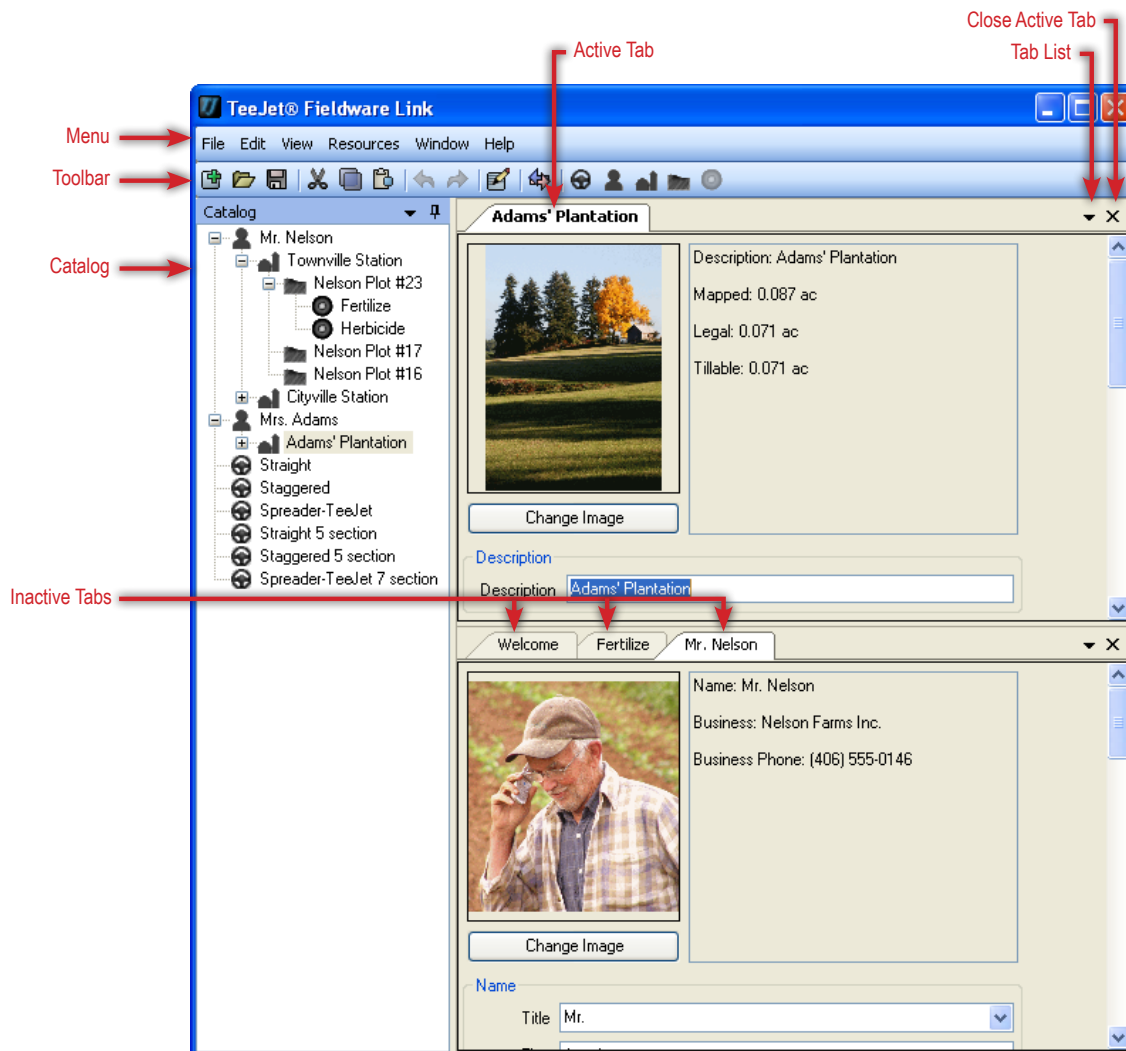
Close Active Tab
Active Tab
Tab List

TeeJet® Fieldware Link

Menu
File Edit View Resources Window Help

Toolbar

Catalog
Mr. Nelson
Townville Station
Nelson Plot #23
Fertilize
Herbicide
Nelson Plot #17
Nelson Plot #16
Cityville Station
Mrs. Adams
Adams' Plantation
Straight
Staggered
Spreader-TeeJet
Straight 5 section
Staggered 5 section
Spreader-TeeJet 7 section

Adams' Plantation

Description: Adams' Plantation

Mapped: 0.087 ac

Legal: 0.071 ac

Tillable: 0.071 ac

Change Image

Description
Description Adams' Plantation

Inactive Tabs

Welcome Fertilize Mr. Nelson

Name: Mr. Nelson

Business: Nelson Farms Inc.

Business Phone: (406) 555-0146

Change Image

Name
Title Mr.